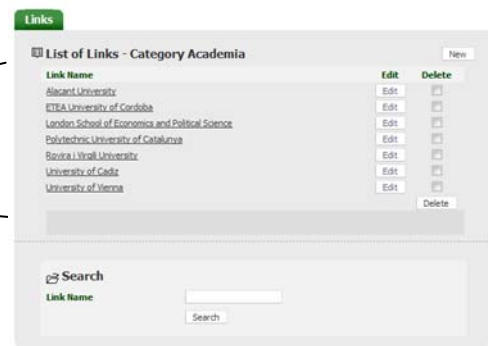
Links

List of Links - Category Academia

New

| Link Name | Edit | Delete |
|---|---|---|
| Alacant University | Edit | |
| ETEA University of Cordoba | Edit | |
| London School of Economics and Political Science | Edit | |
| Polytechnic University of Catalunya | Edit | |
| Rovira i Virgili University | Edit | |
| University of Cadiz | Edit | |
| University of Vienna | Edit | |

Delete

Search

Link Name

Search